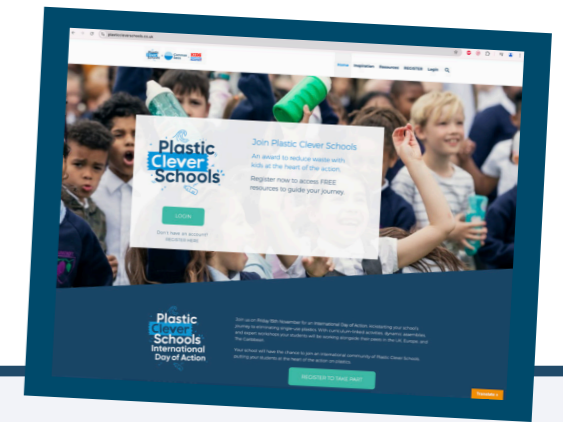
plasticcleverschools.co.uk

Home Inspiration Resources REGISTER Login

Plastic Clever Schools

Join Plastic Clever Schools

An award to reduce waste with kids at the heart of the action.

Register now to access FREE resources to guide your journey

LOGIN

Don't have an account? REGISTER HERE

Plastic Clever Schools International Day of Action

Join us on Friday 15th November for an International Day of Action, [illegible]

Your school will have the chance to join an international community of Plastic Clever Schools, putting your students at the heart of the action on plastics.

REGISTER TO TAKE PART

Translate »